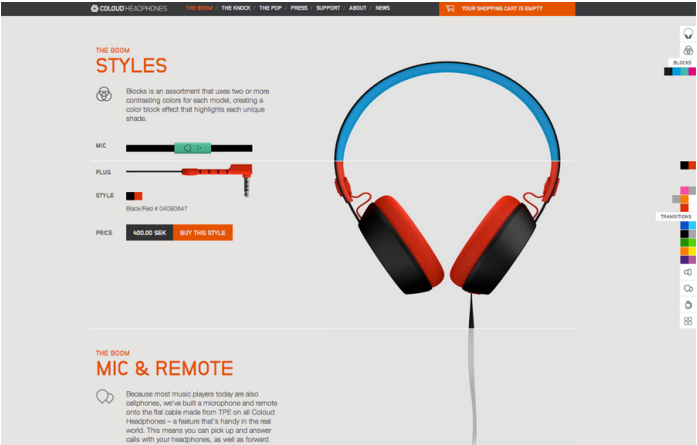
COLOUD HEADPHONES THE BOOM / THE KNOCK / THE POP / PRESS / SUPPORT / ABOUT / NEWS

YOUR SHOPPING CART IS EMPTY

THE BOOM
STYLES

Blocks is an assortment that uses two or more contrasting colors for each model, creating a color block effect that highlights each unique shade.

MIC

PLUG

STYLE

Black/Red # 04090647

PRICE 400.00 SEK BUY THIS STYLE

BLOCKS

TRANSITIONS

THE BOOM
MIC & REMOTE

Because most music players today are also cellphones, we've built a microphone and remote onto the flat cable made from TPE on all Coloud Headphones – a feature that's handy in the real world. This means you can pick up and answer calls with your headphones, as well as forward